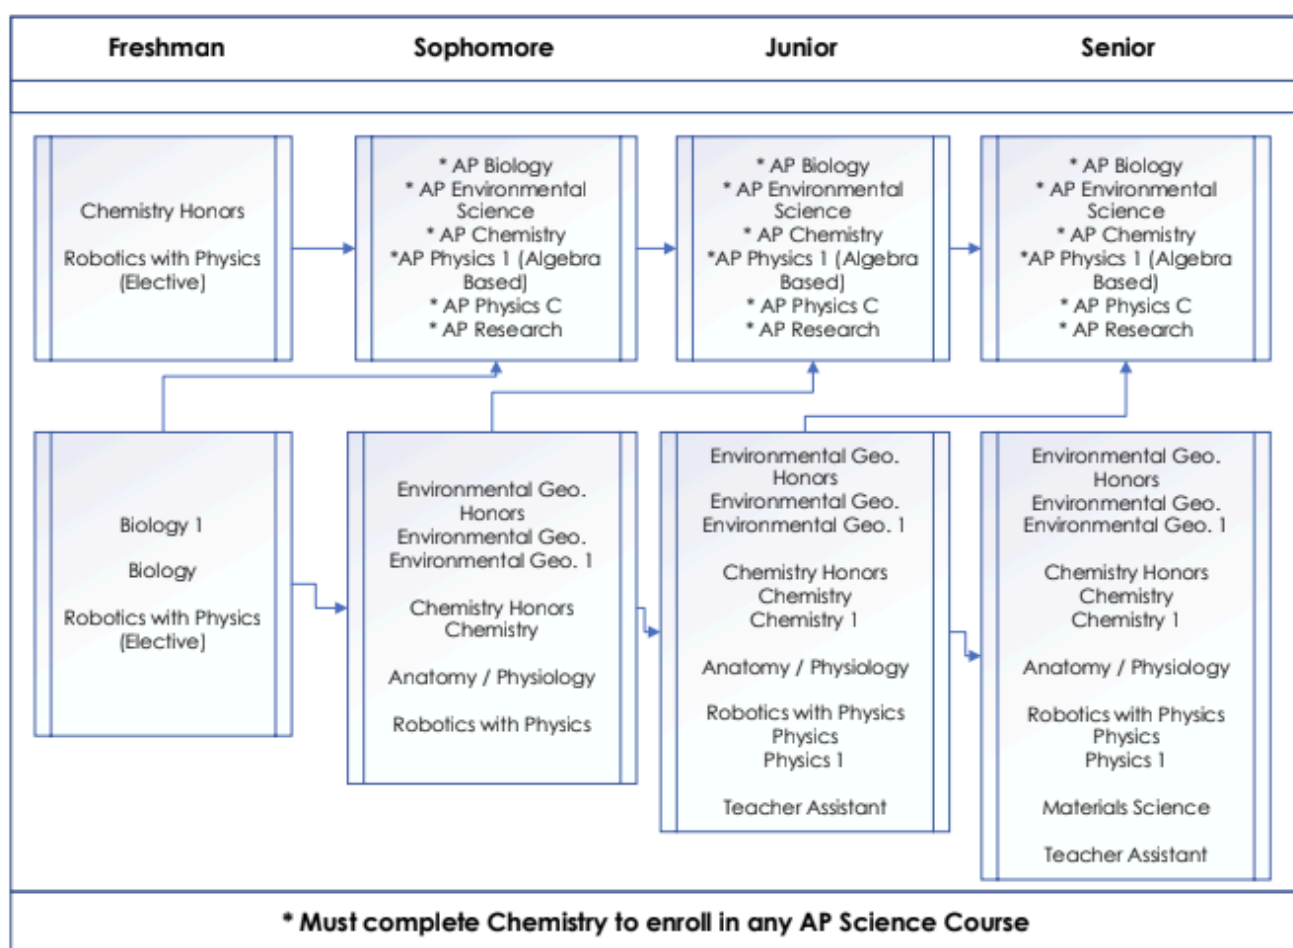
| Freshman | Sophomore | Junior | Senior |
|---|---|---|---|

Chemistry Honors

Robotics with Physics (Elective)

* AP Biology
* AP Environmental Science
* AP Chemistry
*AP Physics 1 (Algebra Based)
* AP Physics C
* AP Research

* AP Biology
* AP Environmental Science
* AP Chemistry
*AP Physics 1 (Algebra Based)
* AP Physics C
* AP Research

* AP Biology
* AP Environmental Science
* AP Chemistry
*AP Physics 1 (Algebra Based)
* AP Physics C
* AP Research

Biology 1

Biology

Robotics with Physics (Elective)

Environmental Geo. Honors
Environmental Geo.
Environmental Geo. 1

Chemistry Honors
Chemistry

Anatomy / Physiology

Robotics with Physics

Environmental Geo. Honors
Environmental Geo.
Environmental Geo. 1

Chemistry Honors
Chemistry
Chemistry 1

Anatomy / Physiology

Robotics with Physics
Physics
Physics 1

Teacher Assistant

Environmental Geo. Honors
Environmental Geo.
Environmental Geo. 1

Chemistry Honors
Chemistry
Chemistry 1

Anatomy / Physiology

Robotics with Physics
Physics
Physics 1

Materials Science

Teacher Assistant

* Must complete Chemistry to enroll in any AP Science Course